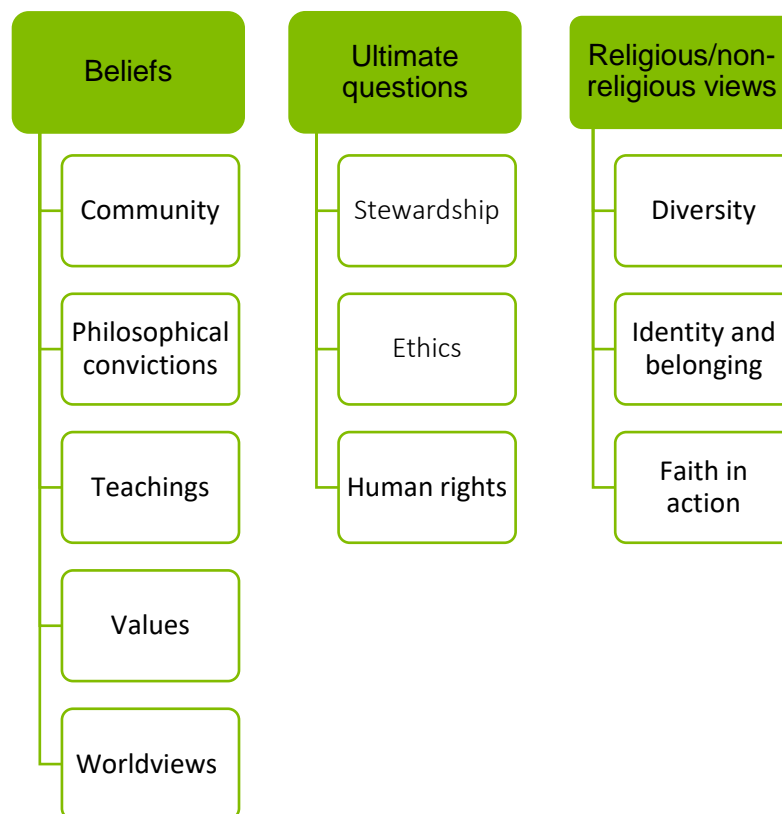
Beliefs

Community

Philosophical convictions

Teachings

Values

Worldviews

Ultimate questions

Stewardship

Ethics

Human rights

Religious/non-religious views

Diversity

Identity and belonging

Faith in action